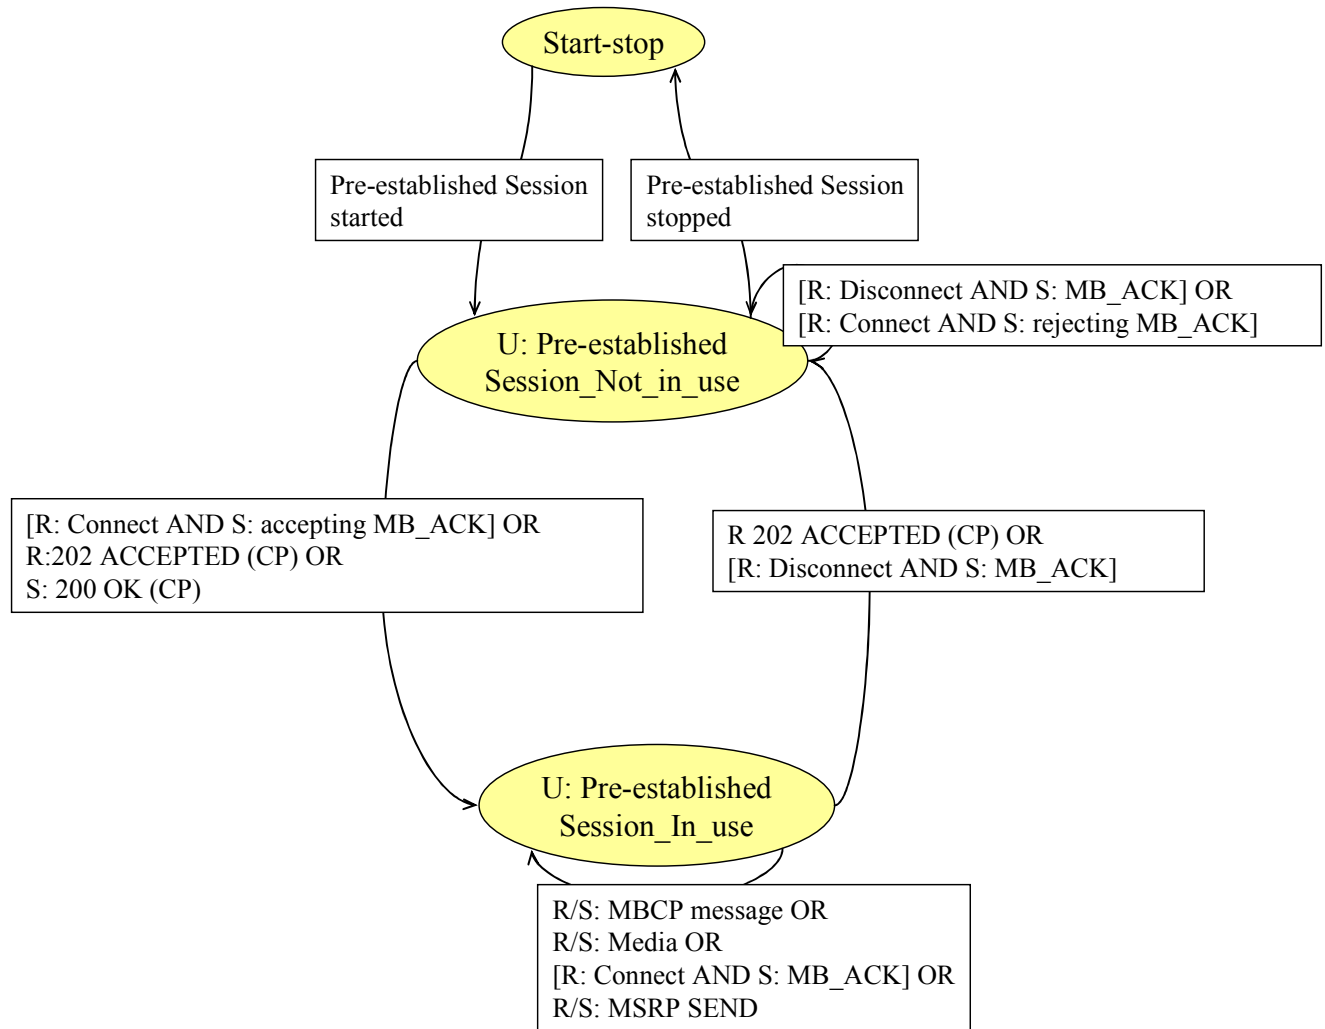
Start-stop

Pre-established Session started

Pre-established Session stopped

[R: Disconnect AND S: MB_ACK] OR
[R: Connect AND S: rejecting MB_ACK]

U: Pre-established Session_Not_in_use

[R: Connect AND S: accepting MB_ACK] OR
R:202 ACCEPTED (CP) OR
S: 200 OK (CP)

R 202 ACCEPTED (CP) OR
[R: Disconnect AND S: MB_ACK]

U: Pre-established Session_In_use

R/S: MBCP message OR
R/S: Media OR
[R: Connect AND S: MB_ACK] OR
R/S: MSRP SEND